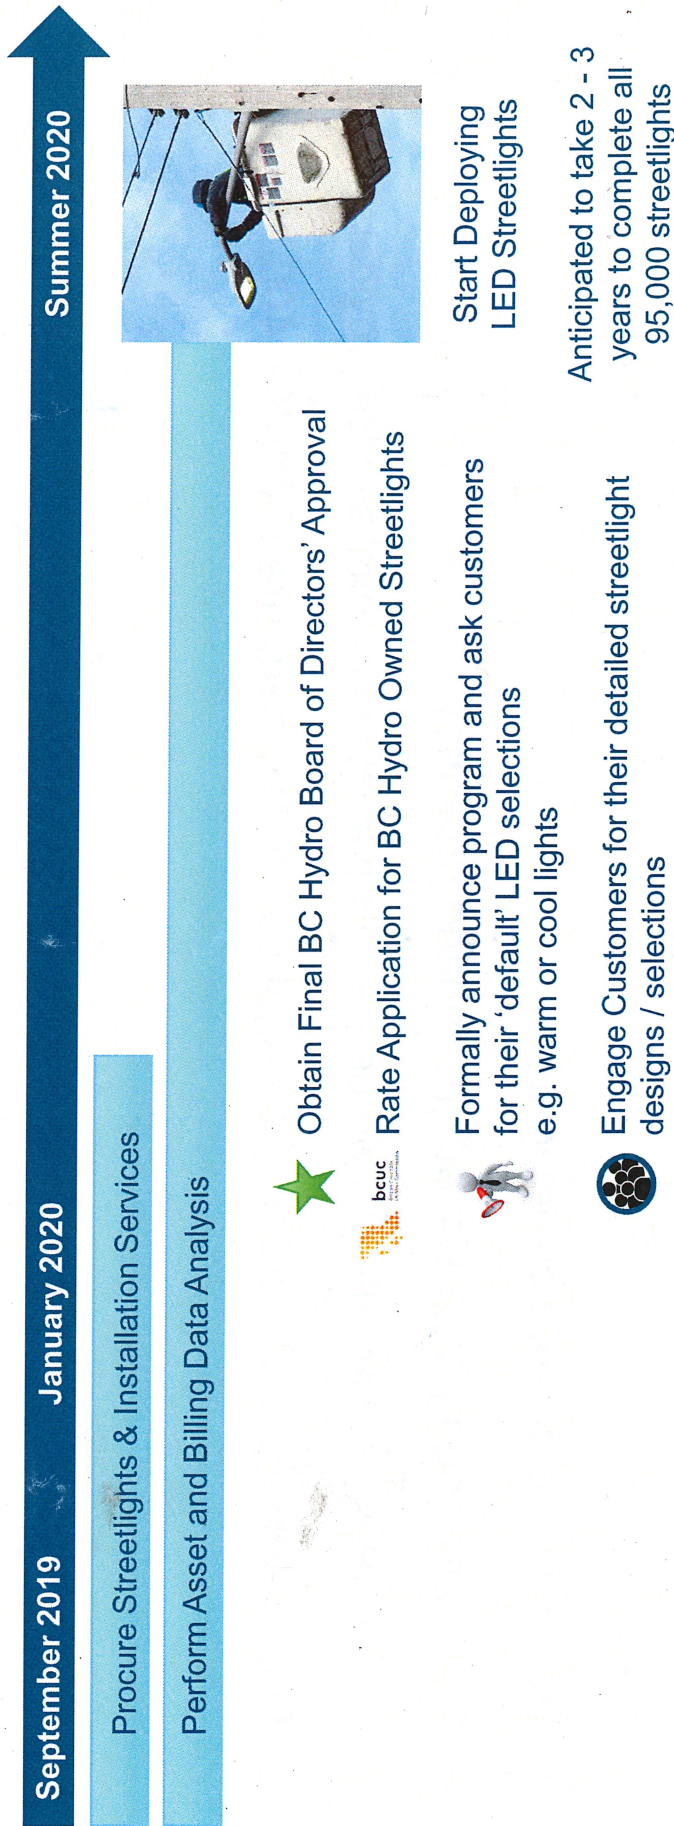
September 2019

January 2020

Summer 2020

Procure Streetlights & Installation Services

Perform Asset and Billing Data Analysis

Obtain Final BC Hydro Board of Directors' Approval

bcuc

Rate Application for BC Hydro Owned Streetlights

Formally announce program and ask customers for their 'default' LED selections e.g. warm or cool lights

Engage Customers for their detailed streetlight designs / selections

Start Deploying LED Streetlights

Anticipated to take 2 - 3 years to complete all 95,000 streetlights